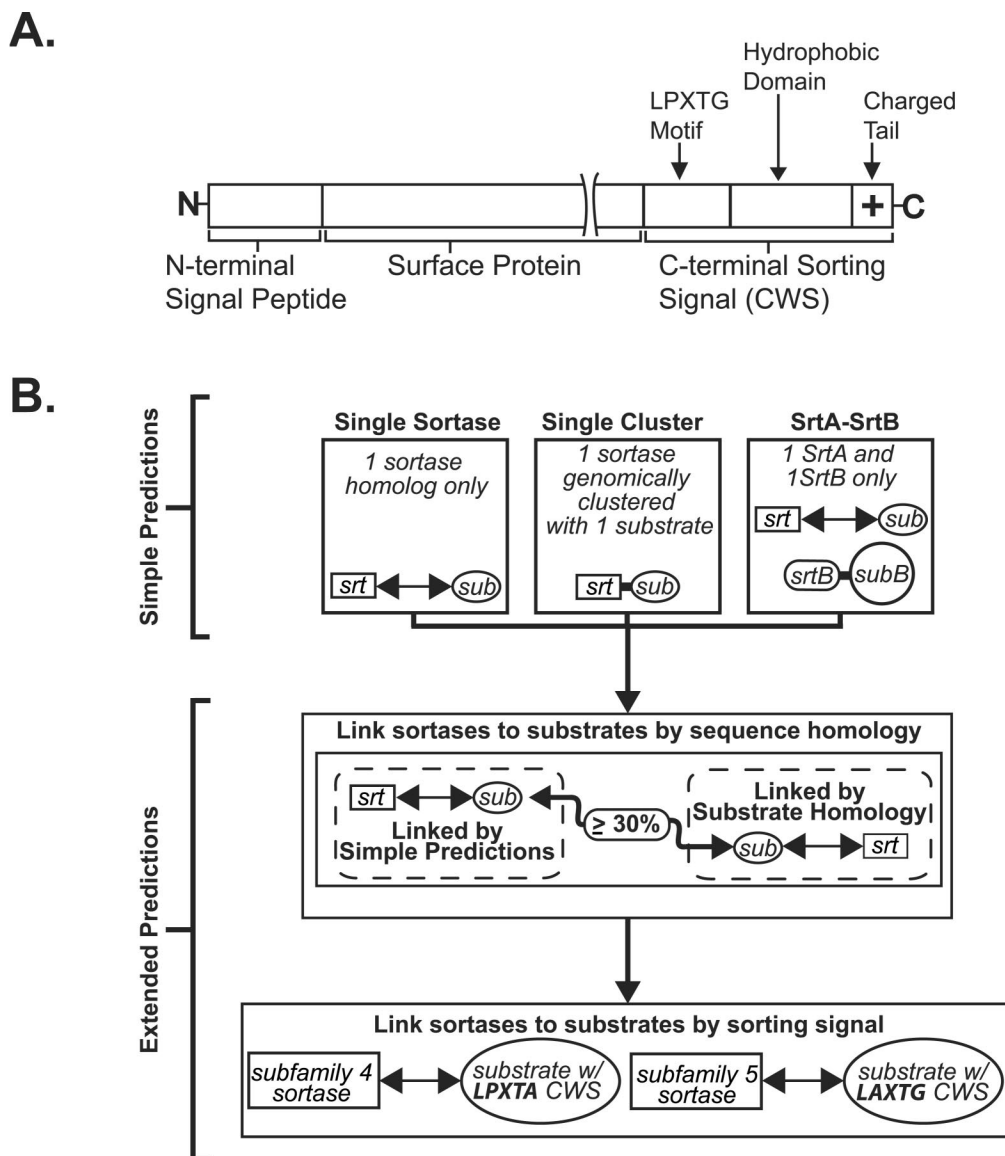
A.

Hydrophobic Domain

LPXTG Motif

Charged Tail

N

+

C

N-terminal Signal Peptide

Surface Protein

C-terminal Sorting Signal (CWS)

B.

Simple Predictions

Single Sortase
1 sortase homolog only
srt
sub

Single Cluster
1 sortase genomically clustered with 1 substrate
srt
sub

SrtA-SrtB
1 SrtA and 1SrtB only
srt
sub
srtB
subB

Extended Predictions

Link sortases to substrates by sequence homology

srt
sub
Linked by Simple Predictions

$\geq$ 30%

Linked by Substrate Homology
sub
srt

Link sortases to substrates by sorting signal

subfamily 4 sortase

substrate w/ LPXTA CWS

subfamily 5 sortase

substrate w/ LAXTG CWS